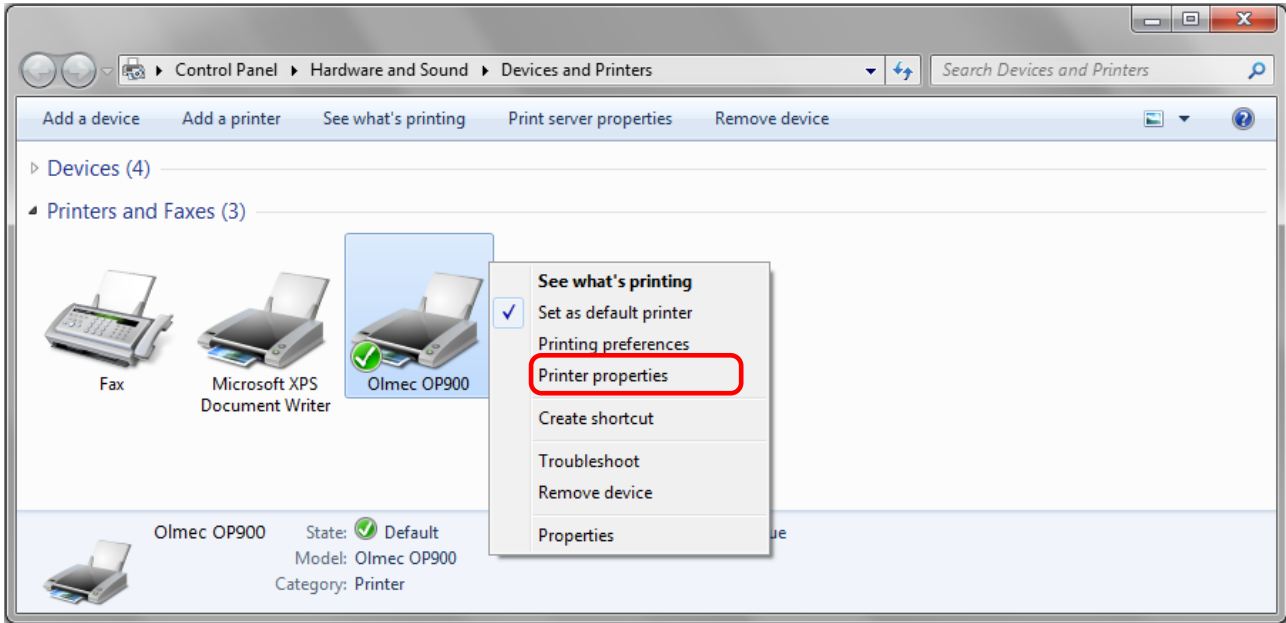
Control Panel ▸ Hardware and Sound ▸ Devices and Printers

Search Devices and Printers

Add a device Add a printer See what's printing Print server properties Remove device

Devices (4)

Printers and Faxes (3)

Fax

Microsoft XPS Document Writer

Olmec OP900

See what's printing
Set as default printer
Printing preferences
Printer properties
Create shortcut
Troubleshoot
Remove device
Properties

Olmec OP900 State: Default
Model: Olmec OP900
Category: Printer

ue